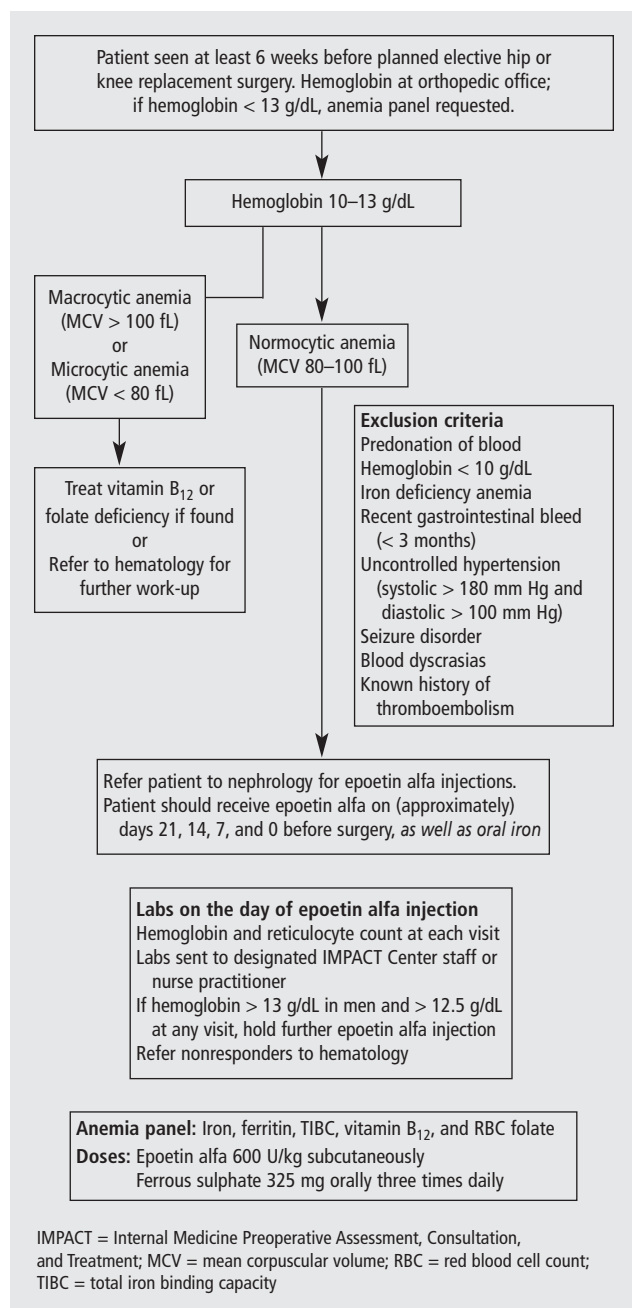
Patient seen at least 6 weeks before planned elective hip or knee replacement surgery. Hemoglobin at orthopedic office; if hemoglobin < 13 g/dL, anemia panel requested.

Hemoglobin 10–13 g/dL

Macrocytic anemia (MCV > 100 fL) or Microcytic anemia (MCV < 80 fL)

Normocytic anemia (MCV 80–100 fL)

Treat vitamin $B_{12}$ or folate deficiency if found or Refer to hematology for further work-up

**Exclusion criteria**
Predonation of blood
Hemoglobin < 10 g/dL
Iron deficiency anemia
Recent gastrointestinal bleed (< 3 months)
Uncontrolled hypertension (systolic > 180 mm Hg and diastolic > 100 mm Hg)
Seizure disorder
Blood dyscrasias
Known history of thromboembolism

Refer patient to nephrology for epoetin alfa injections. Patient should receive epoetin alfa on (approximately) days 21, 14, 7, and 0 before surgery, *as well as oral iron*

**Labs on the day of epoetin alfa injection**
Hemoglobin and reticulocyte count at each visit
Labs sent to designated IMPACT Center staff or nurse practitioner
If hemoglobin > 13 g/dL in men and > 12.5 g/dL at any visit, hold further epoetin alfa injection
Refer nonresponders to hematology

**Anemia panel:** Iron, ferritin, TIBC, vitamin $B_{12}$, and RBC folate
**Doses:** Epoetin alfa 600 U/kg subcutaneously
Ferrous sulphate 325 mg orally three times daily

IMPACT = Internal Medicine Preoperative Assessment, Consultation, and Treatment; MCV = mean corpuscular volume; RBC = red blood cell count; TIBC = total iron binding capacity